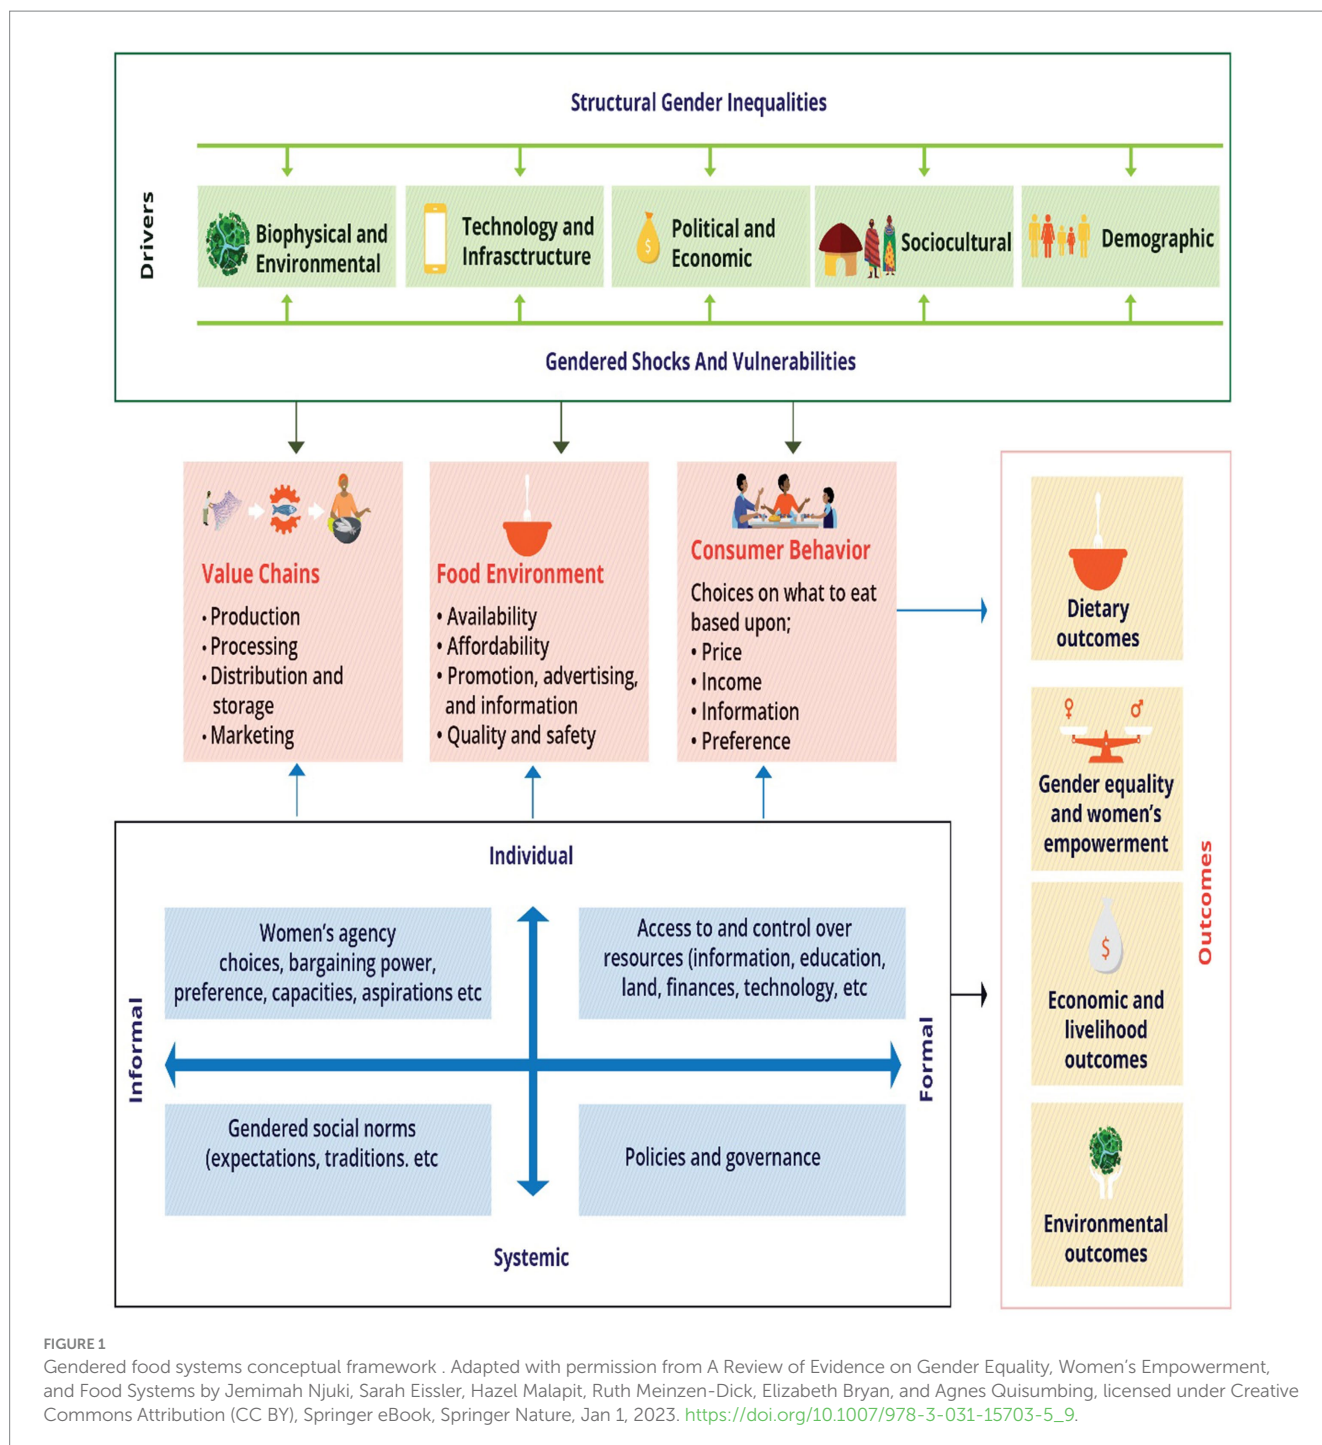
Structural Gender Inequalities

Drivers

Biophysical and Environmental

Technology and Infrastructure

Political and Economic

Sociocultural

Demographic

Gendered Shocks And Vulnerabilities

Value Chains
• Production
• Processing
• Distribution and storage
• Marketing

Food Environment
• Availability
• Affordability
• Promotion, advertising, and information
• Quality and safety

Consumer Behavior
Choices on what to eat based upon;
• Price
• Income
• Information
• Preference

Outcomes

Dietary outcomes

Gender equality and women's empowerment

Economic and livelihood outcomes

Environmental outcomes

Individual

Women's agency choices, bargaining power, preference, capacities, aspirations etc

Access to and control over resources (information, education, land, finances, technology, etc

Informal

Formal

Gendered social norms (expectations, traditions. etc

Policies and governance

Systemic

FIGURE 1
Gendered food systems conceptual framework . Adapted with permission from A Review of Evidence on Gender Equality, Women's Empowerment, and Food Systems by Jemimah Njuki, Sarah Eissler, Hazel Malapit, Ruth Meinzen-Dick, Elizabeth Bryan, and Agnes Quisumbing, licensed under Creative Commons Attribution (CC BY), Springer eBook, Springer Nature, Jan 1, 2023. https://doi.org/10.1007/978-3-031-15703-5_9.